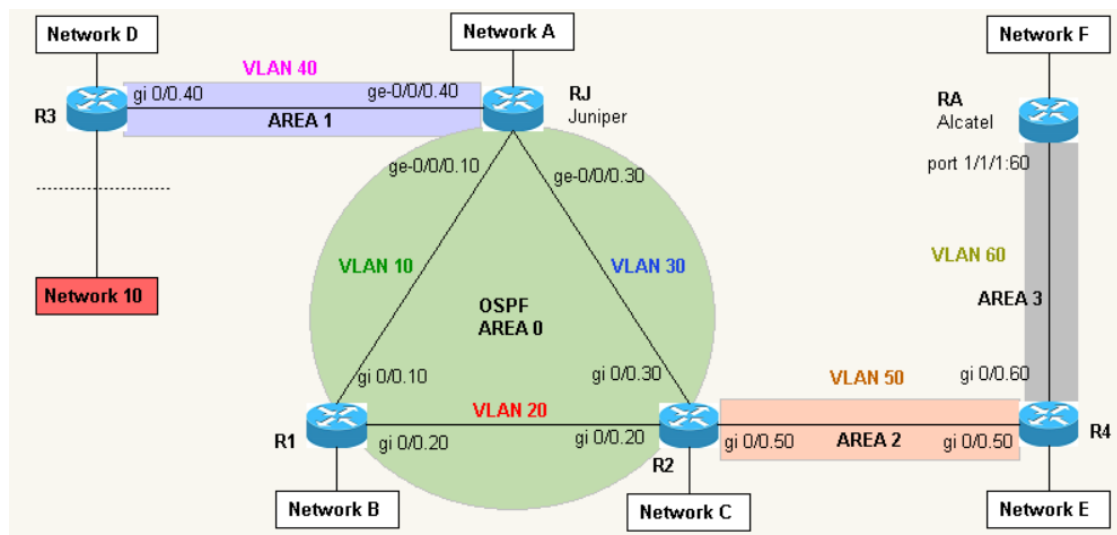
Network D

Network A

Network F

VLAN 40

R3

gi 0/0.40

ge-0/0/0.40

RJ
Juniper

RA
Alcatel

AREA 1

ge-0/0/0.10

ge-0/0/0.30

port 1/1/1:60

VLAN 10

VLAN 30

VLAN 60

Network 10

OSPF
AREA 0

AREA 3

gi 0/0.10

gi 0/0.30

VLAN 50

gi 0/0.60

VLAN 20

R1

gi 0/0.20

gi 0/0.20

gi 0/0.50

AREA 2

gi 0/0.50

R4

R2

Network B

Network C

Network E